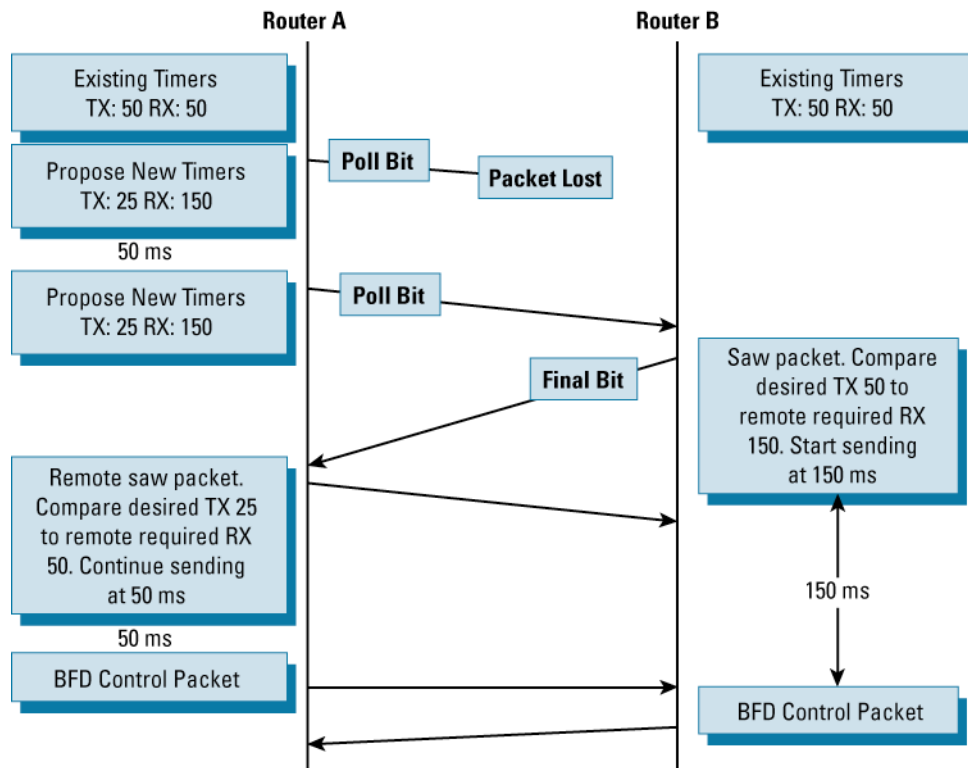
Router A

Router B

Existing Timers TX: 50 RX: 50

Existing Timers TX: 50 RX: 50

Propose New Timers TX: 25 RX: 150

Poll Bit

Packet Lost

50 ms

Propose New Timers TX: 25 RX: 150

Poll Bit

Final Bit

Saw packet. Compare desired TX 50 to remote required RX 150. Start sending at 150 ms

Remote saw packet. Compare desired TX 25 to remote required RX 50. Continue sending at 50 ms

150 ms

50 ms

BFD Control Packet

BFD Control Packet